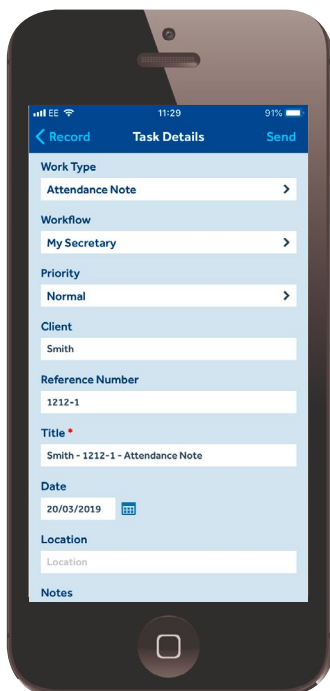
EE 11:29 91%

Record Task Details Send

Work Type
Attendance Note

Workflow
My Secretary

Priority
Normal

Client
Smith

Reference Number
1212-1

Title *
Smith - 1212-1 - Attendance Note

Date
20/03/2019

Location
Location

Notes